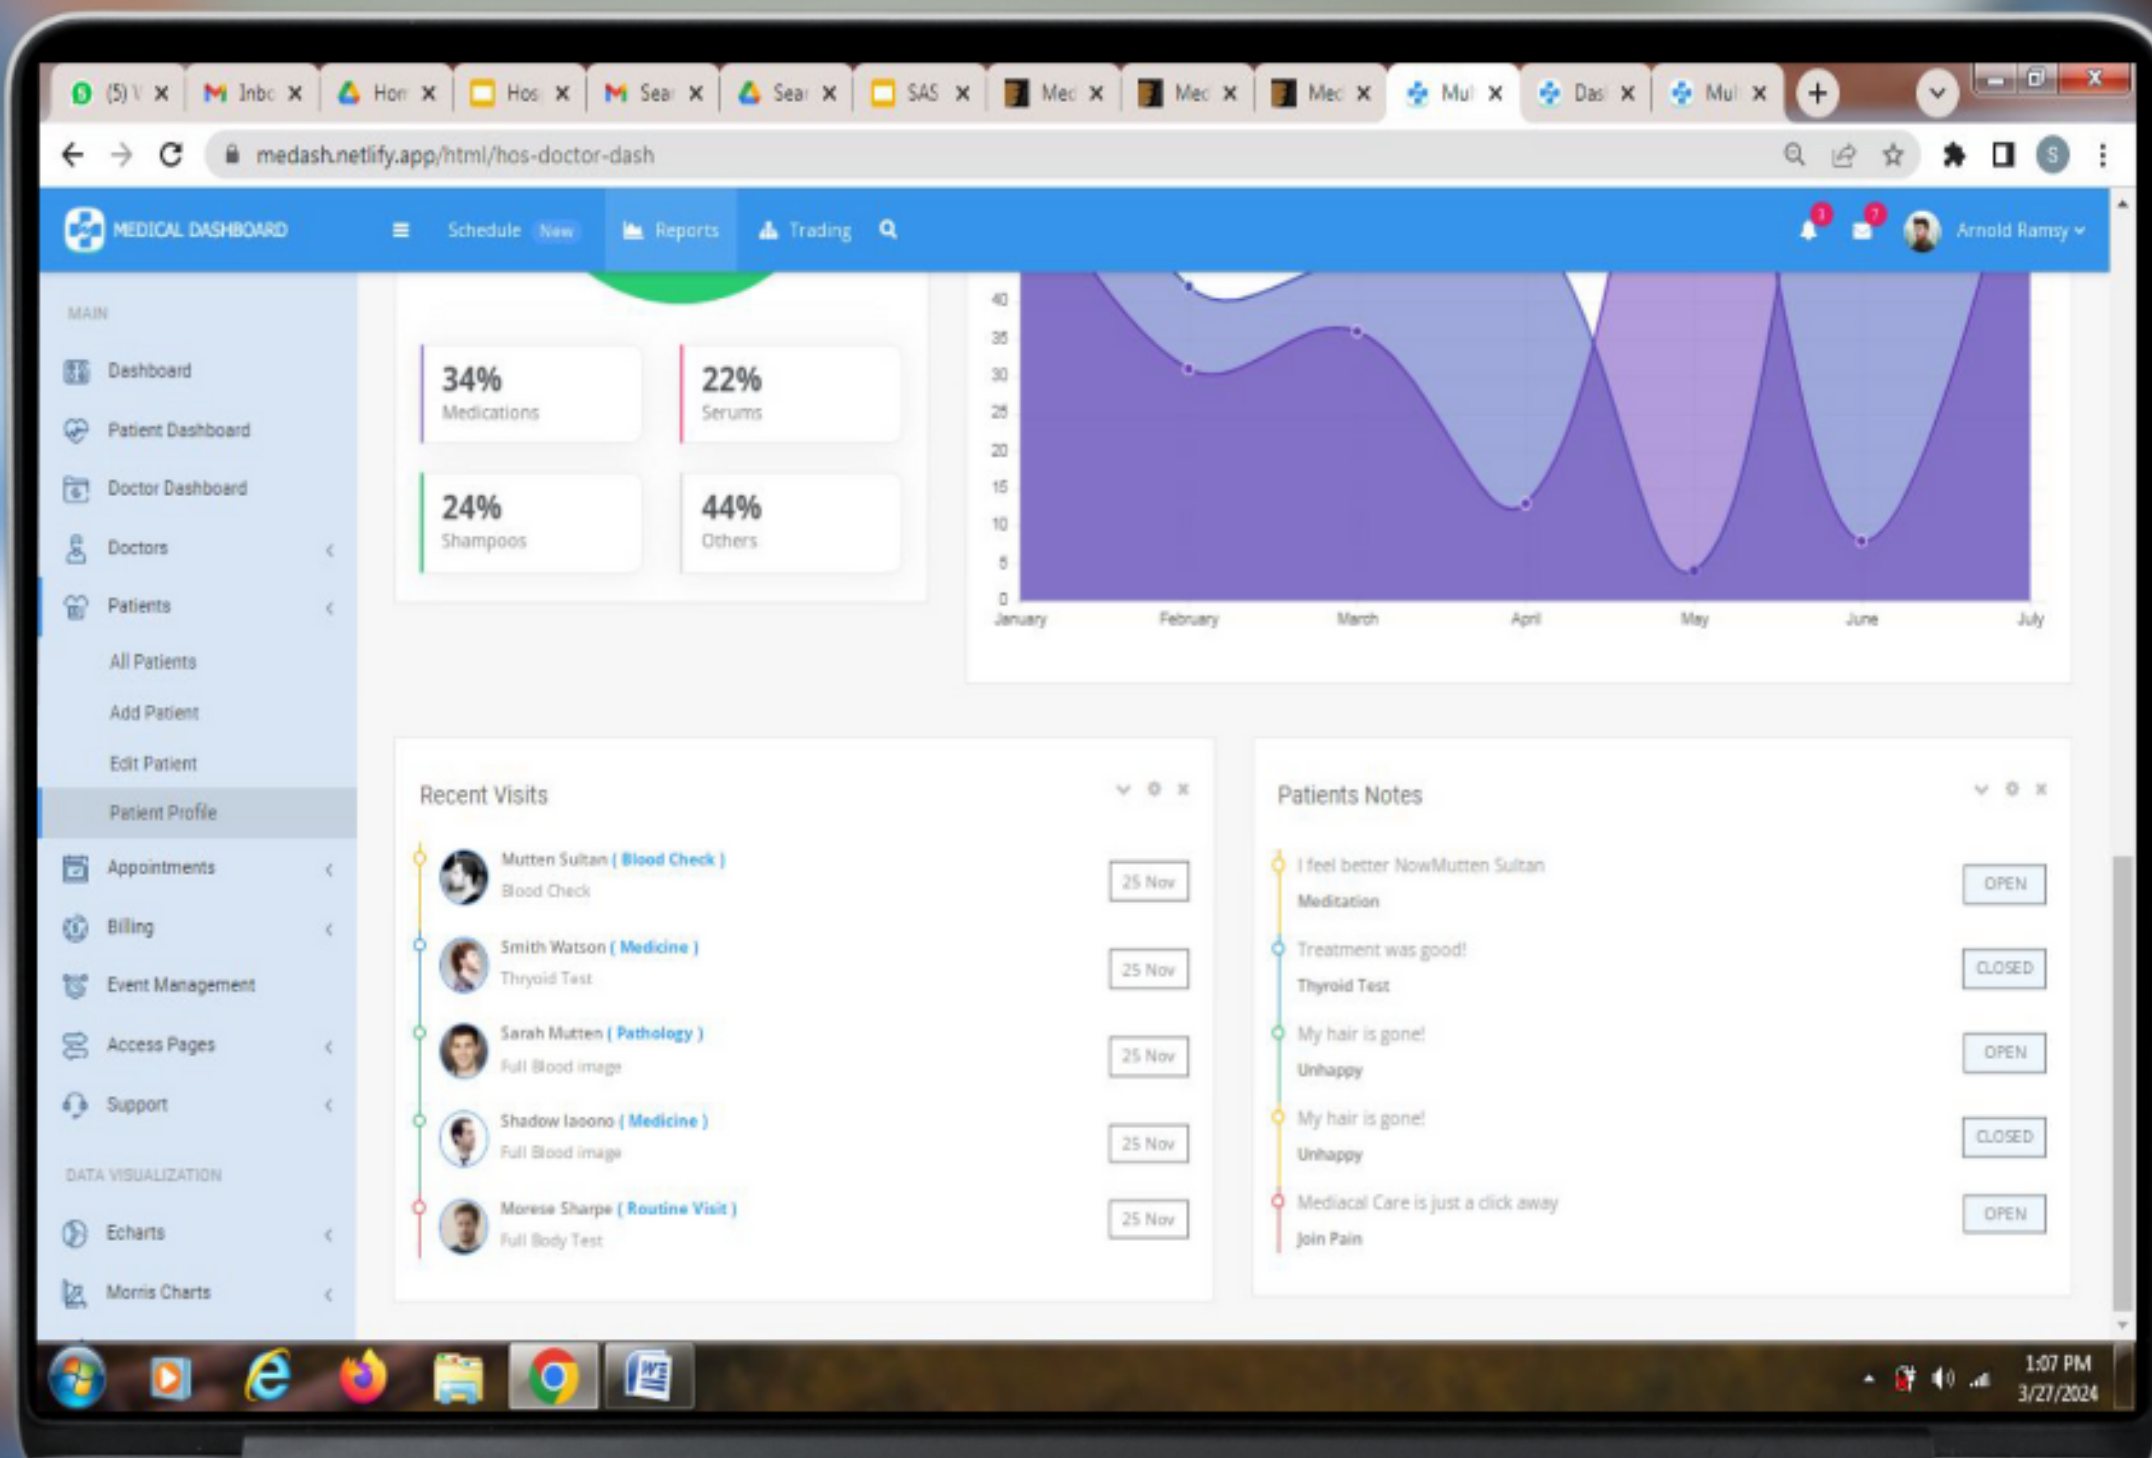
(5) \ ×
Inbc ×
Hon ×
Hos ×
Sea ×
Sea ×
SAS ×
Mec ×
Mec ×
Mec ×
Mul ×
Das ×
Mul ×

medash.netlify.app/html/hos-doctor-dash

MEDICAL DASHBOARD
Schedule New
Reports
Trading
Arnold Ramsy

MAIN
Dashboard
Patient Dashboard
Doctor Dashboard
Doctors
Patients
All Patients
Add Patient
Edit Patient
Patient Profile
Appointments
Billing
Event Management
Access Pages
Support
DATA VISUALIZATION
Echarts
Morris Charts

34%
Medications

22%
Serums

24%
Shampoos

44%
Others

40
35
30
25
20
15
10
5
0
January
February
March
April
May
June
July

Recent Visits

Mutten Sultan ( Blood Check )
Blood Check
25 Nov

Smith Watson ( Medicine )
Thyroid Test
25 Nov

Sarah Mutten ( Pathology )
Full Blood image
25 Nov

Shadow Iaoono ( Medicine )
Full Blood image
25 Nov

Morese Sharpe ( Routine Visit )
Full Body Test
25 Nov

Patients Notes

I feel better NowMutten Sultan
Meditation
OPEN

Treatment was good!
Thyroid Test
CLOSED

My hair is gone!
Unhappy
OPEN

My hair is gone!
Unhappy
CLOSED

Mediacal Care is just a click away
Join Pain
OPEN

1:07 PM
3/27/2024